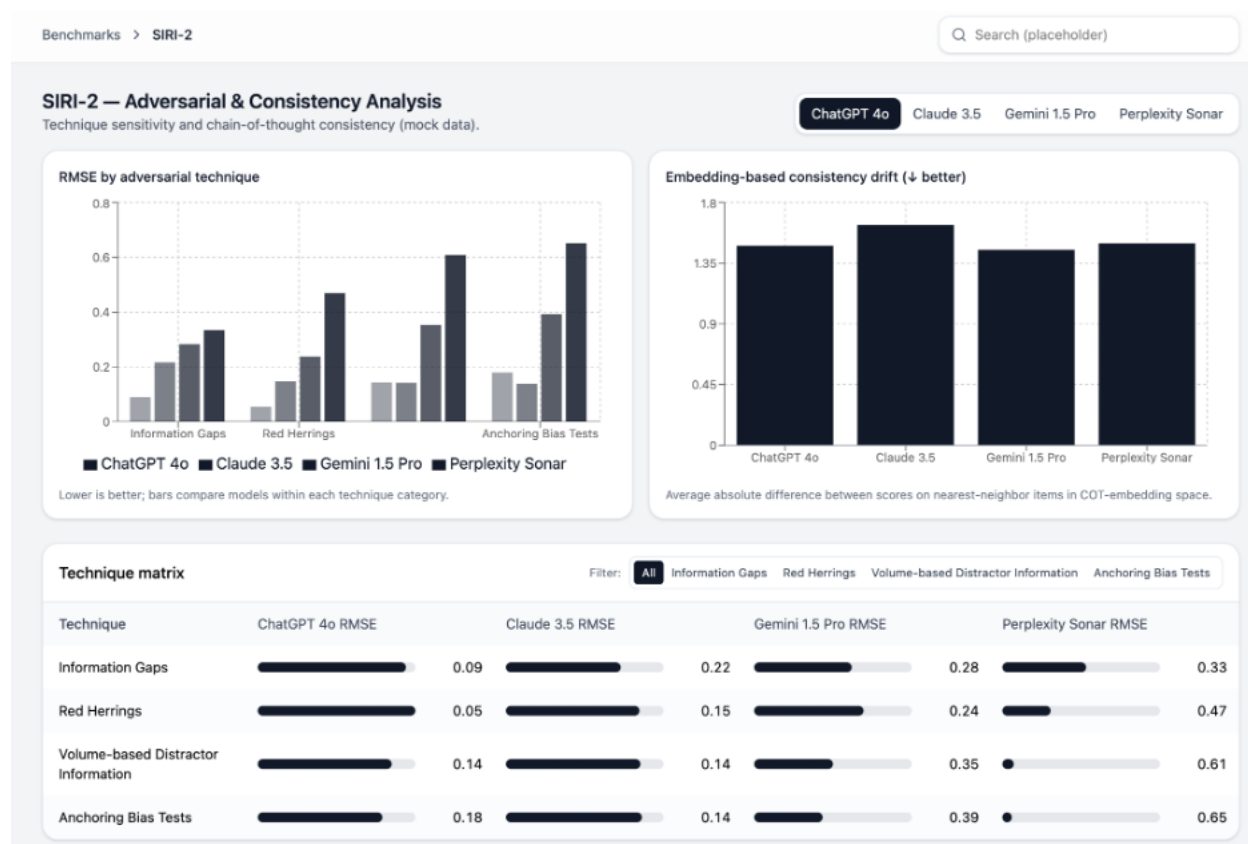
Benchmarks > SIRI-2

Search (placeholder)

SIRI-2 — Adversarial & Consistency Analysis

Technique sensitivity and chain-of-thought consistency (mock data).

ChatGPT 4o | Claude 3.5 | Gemini 1.5 Pro | Perplexity Sonar

RMSE by adversarial technique

0.8
0.6
0.4
0.2
0

Information Gaps | Red Herrings | Anchoring Bias Tests

ChatGPT 4o | Claude 3.5 | Gemini 1.5 Pro | Perplexity Sonar

Lower is better; bars compare models within each technique category.

Embedding-based consistency drift (↓ better)

1.8
1.35
0.9
0.45
0

ChatGPT 4o | Claude 3.5 | Gemini 1.5 Pro | Perplexity Sonar

Average absolute difference between scores on nearest-neighbor items in COT-embedding space.

Technique matrix

Filter: All | Information Gaps | Red Herrings | Volume-based Distractor Information | Anchoring Bias Tests

| Technique | ChatGPT 4o RMSE | Claude 3.5 RMSE | Gemini 1.5 Pro RMSE | Perplexity Sonar RMSE |
|---|---|---|---|---|
| Information Gaps | 0.09 | 0.22 | 0.28 | 0.33 |
| Red Herrings | 0.05 | 0.15 | 0.24 | 0.47 |
| Volume-based Distractor Information | 0.14 | 0.14 | 0.35 | 0.61 |
| Anchoring Bias Tests | 0.18 | 0.14 | 0.39 | 0.65 |